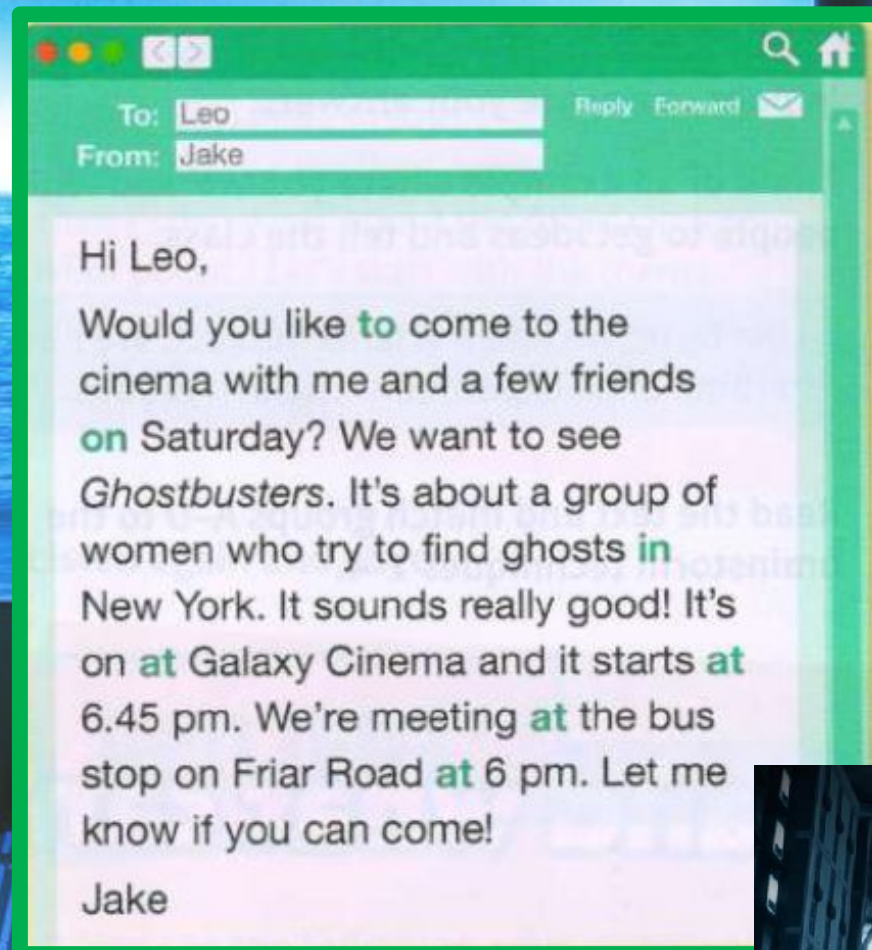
To: Leo
From: Jake

Reply Forward

Hi Leo,

Would you like to come to the cinema with me and a few friends on Saturday? We want to see Ghostbusters. It's about a group of women who try to find ghosts in New York. It sounds really good! It's on at Galaxy Cinema and it starts at 6.45 pm. We're meeting at the bus stop on Friar Road at 6 pm. Let me know if you can come!

Jake